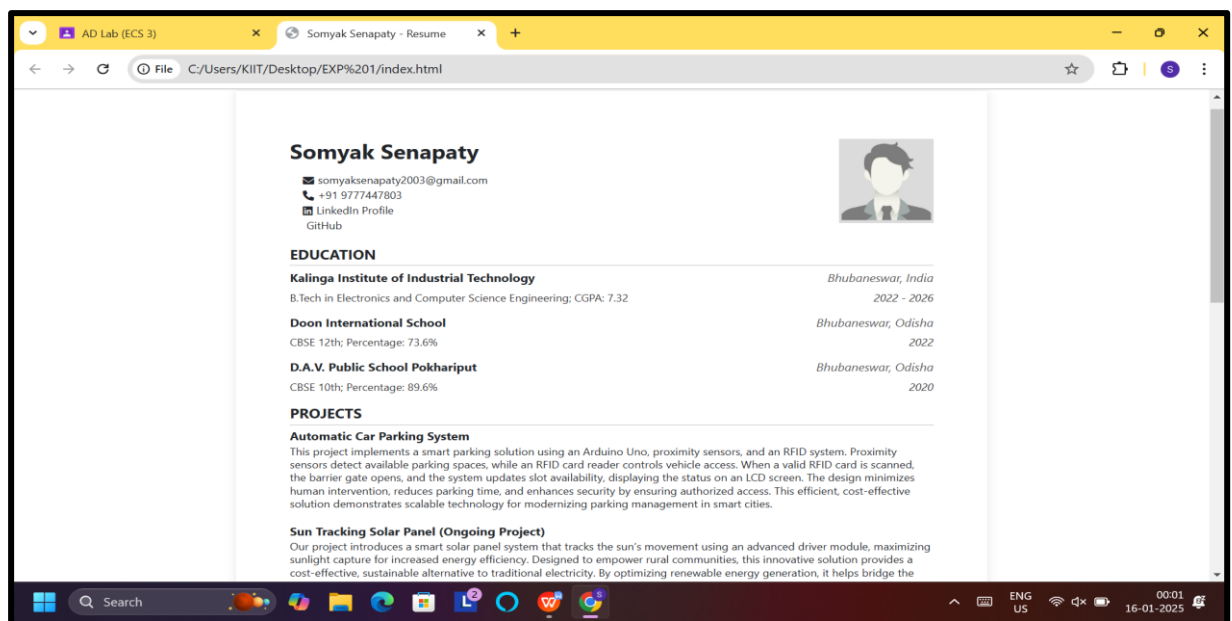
AD Lab (ECS 3)
Somyak Senapaty - Resume
File C:/Users/KIIT/Desktop/EXP%201/index.html

Somyak Senapaty
somyaksenapaty2003@gmail.com
+91 9777447803
LinkedIn Profile
GitHub

EDUCATION

Kalinga Institute of Industrial Technology
Bhubaneswar, India
B.Tech in Electronics and Computer Science Engineering; CGPA: 7.32
2022 - 2026

Doon International School
Bhubaneswar, Odisha
CBSE 12th; Percentage: 73.6%
2022

D.A.V. Public School Pokhariput
Bhubaneswar, Odisha
CBSE 10th; Percentage: 89.6%
2020

PROJECTS

Automatic Car Parking System
This project implements a smart parking solution using an Arduino Uno, proximity sensors, and an RFID system. Proximity sensors detect available parking spaces, while an RFID card reader controls vehicle access. When a valid RFID card is scanned, the barrier gate opens, and the system updates slot availability, displaying the status on an LCD screen. The design minimizes human intervention, reduces parking time, and enhances security by ensuring authorized access. This efficient, cost-effective solution demonstrates scalable technology for modernizing parking management in smart cities.

Sun Tracking Solar Panel (Ongoing Project)
Our project introduces a smart solar panel system that tracks the sun's movement using an advanced driver module, maximizing sunlight capture for increased energy efficiency. Designed to empower rural communities, this innovative solution provides a cost-effective, sustainable alternative to traditional electricity. By optimizing renewable energy generation, it helps bridge the

Search
ENG
US
00:01
16-01-2025